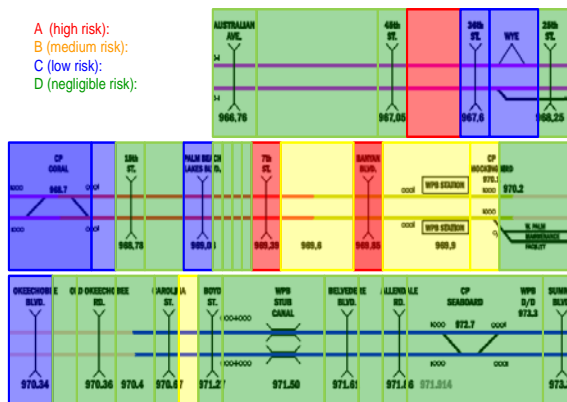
A (high risk):
B (medium risk):
C (low risk):
D (negligible risk):

AUSTRALIAN AVE.
966.76
45th ST.
967.05
36th ST.
967.6
WYE
25th ST.
968.25

CP CORAL
966.7
15th ST.
968.78
PALM BEACH LAKES BLVD.
969.0
7th ST.
969.39
969.6
BANYAN BLVD.
969.85
WPB STATION
WPB STATION
969.9
CP HOCKING BIRD
970.1
970.2
N. PALM MAINTENANCE FACILITY

OKEECHOBEE BLVD.
970.34
OKEECHOBEE RD.
970.36
970.4
CAROLINA ST.
970.67
BOYD ST.
971.2
WPB STUB CANAL
971.50
BELVEDERE BLVD.
971.61
ALLENDALE RD.
971.6
971.914
CP SEABOARD
972.7
WPB D/D
973.3
SUMMIT BLVD.
973.5